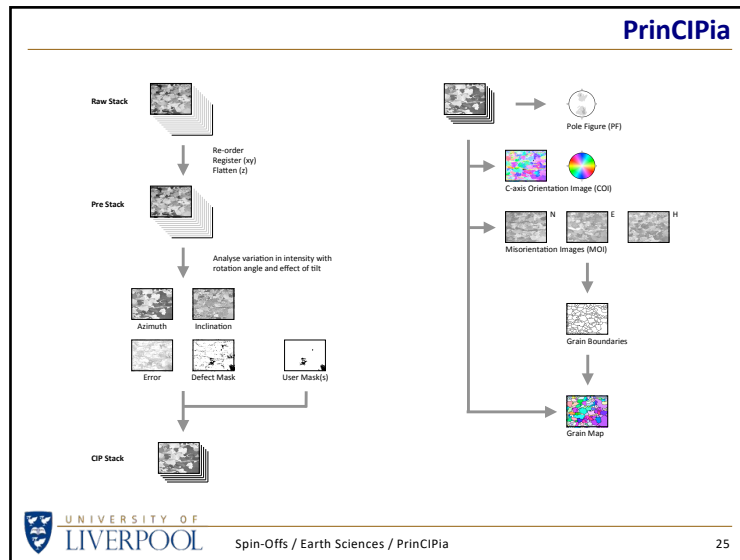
PrinCIPia

Raw Stack

Re-order
Register (xy)
Flatten (z)

Pre Stack

Analyse variation in intensity with rotation angle and effect of tilt

Azimuth

Inclination

Error

Defect Mask

User Mask(s)

CIP Stack

Pole Figure (PF)

C-axis Orientation Image (COI)

N

E

H

Misorientation Images (MOI)

Grain Boundaries

Grain Map

UNIVERSITY OF
LIVERPOOL

Spin-Offs / Earth Sciences / PrinCIPia

25